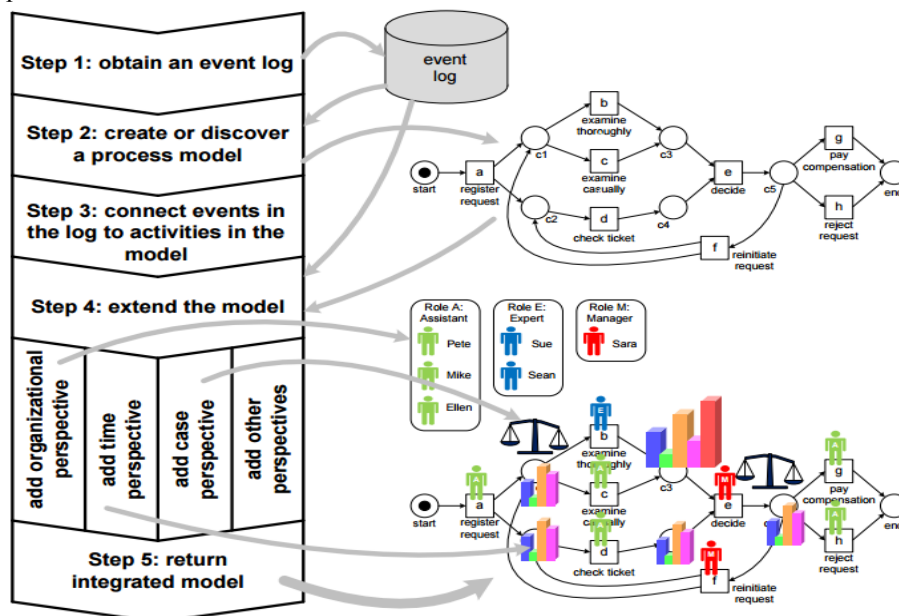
Step 1: obtain an event log

Step 2: create or discover a process model

Step 3: connect events in the log to activities in the model

Step 4: extend the model

add organizational perspective

add time perspective

add case perspective

add other perspectives

Step 5: return integrated model

event log

start
a
register request
c1
b
examine thoroughly
c
examine casually
c2
d
check ticket
c3
c4
e
decide
c5
g
pay compensation
h
reject request
end
f
reinitiate request

Role A: Assistant
Pete
Mike
Ellen

Role E: Expert
Sue
Sean

Role M: Manager
Sara

start
a
register request
b
examine thoroughly
c
examine casually
d
check ticket
c3
e
decide
g
pay compensation
h
reject request
f
reinitiate request